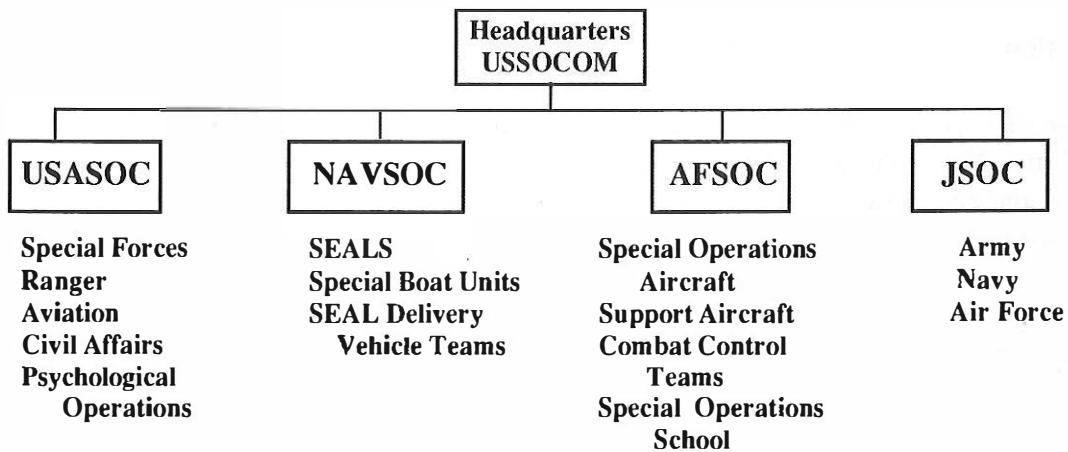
Headquarters
USSOCOM

USASOC

Special Forces
Ranger
Aviation
Civil Affairs
Psychological Operations

NAVSOC

SEALS
Special Boat Units
SEAL Delivery Vehicle Teams

AFSOC

Special Operations Aircraft
Support Aircraft
Combat Control Teams
Special Operations School

JSOC

Army
Navy
Air Force